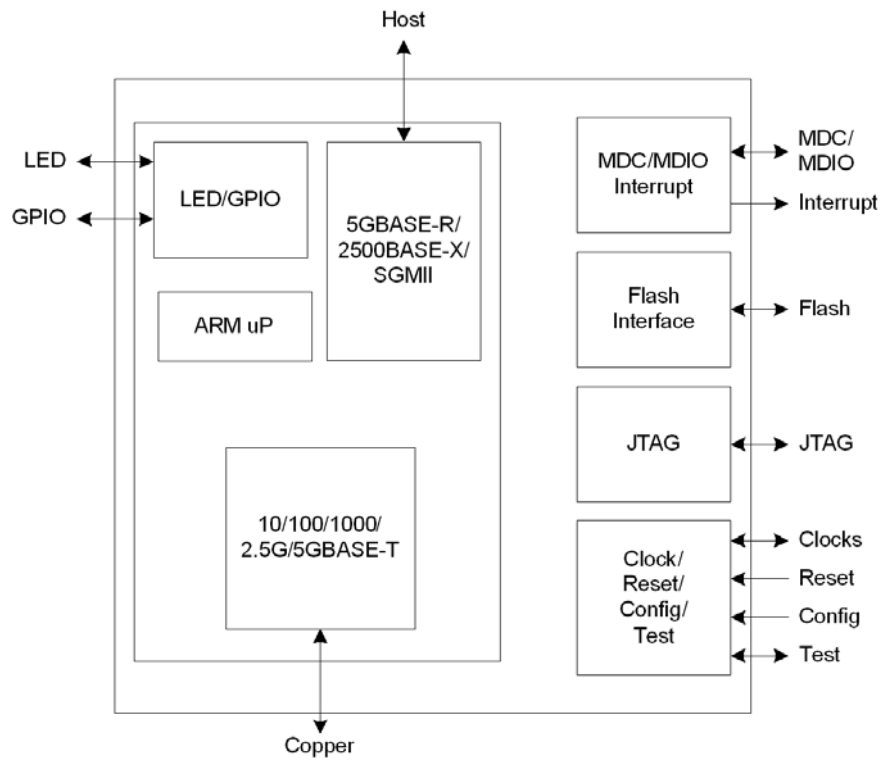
Host

LED

GPIO

LED/GPIO

5GBASE-R/ 2500BASE-X/ SGMII

ARM uP

10/100/1000/ 2.5G/5GBASE-T

Copper

MDC/MDIO Interrupt

MDC/ MDIO

Interrupt

Flash Interface

Flash

JTAG

JTAG

Clock/ Reset/ Config/ Test

Clocks

Reset

Config

Test